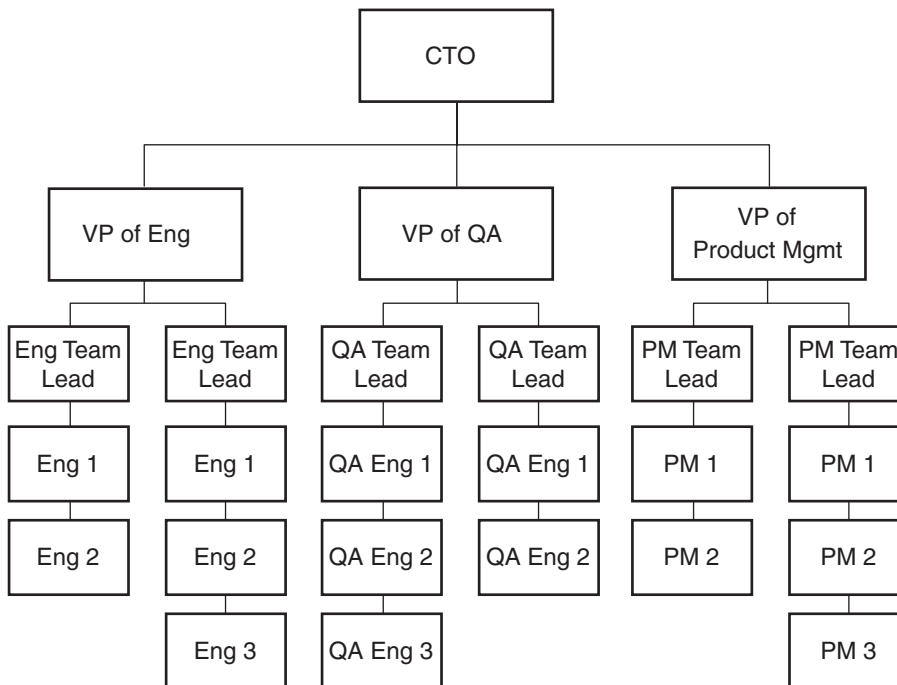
CTO

VP of Eng

VP of QA

VP of Product Mgmt

Eng Team Lead

Eng 1

Eng 2

Eng Team Lead

Eng 1

Eng 2

Eng 3

QA Team Lead

QA Eng 1

QA Eng 2

QA Eng 3

QA Team Lead

QA Eng 1

QA Eng 2

PM Team Lead

PM 1

PM 2

PM Team Lead

PM 1

PM 2

PM 3